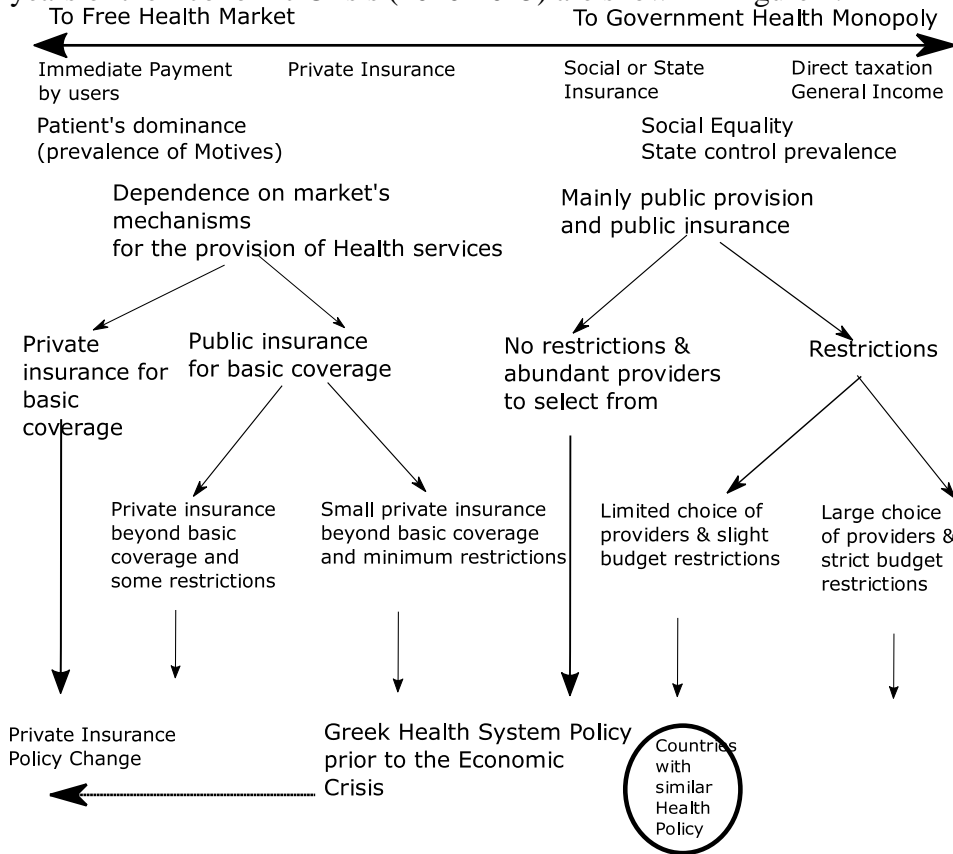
To Free Health Market

To Government Health Monopoly

Immediate Payment by users

Private Insurance

Social or State Insurance

Direct taxation General Income

Patient's dominance (prevalence of Motives)

Social Equality State control prevalence

Dependence on market's mechanisms for the provision of Health services

Mainly public provision and public insurance

Private insurance for basic coverage

Public insurance for basic coverage

No restrictions & abundant providers to select from

Restrictions

Private insurance beyond basic coverage and some restrictions

Small private insurance beyond basic coverage and minimum restrictions

Limited choice of providers & slight budget restrictions

Large choice of providers & strict budget restrictions

Private Insurance Policy Change

Greek Health System Policy prior to the Economic Crisis

Countries with similar Health Policy